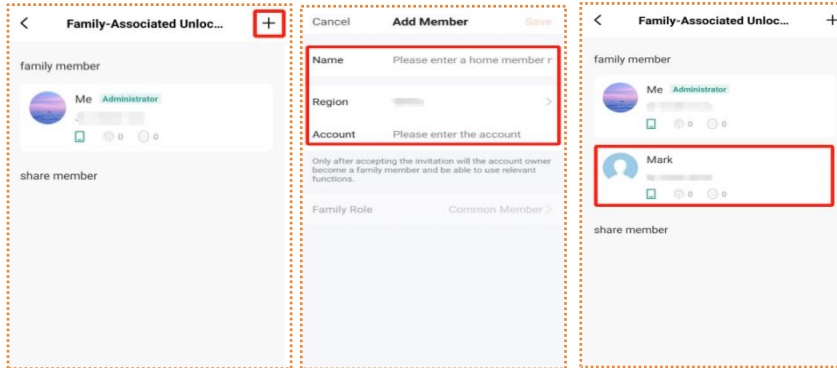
<

Family-Associated Unloc...

+

family member

Me Administrator

0 0

share member

Cancel

Add Member

Save

Name

Please enter a home member n

Region

>

Account

Please enter the account

Only after accepting the invitation will the account owner become a family member and be able to use relevant functions.

Family Role

Common Member >

<

Family-Associated Unloc...

+

family member

Me Administrator

0 0

Mark

0 0

share member